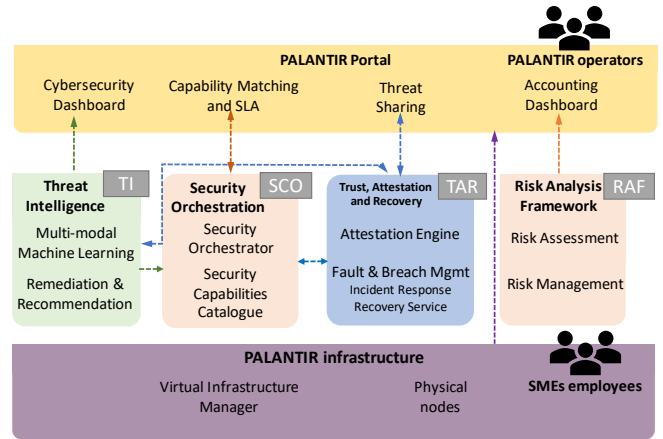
PALANTIR Portal

PALANTIR operators

Cybersecurity Dashboard

Capability Matching and SLA

Threat Sharing

Accounting Dashboard

Threat Intelligence

TI

Multi-modal Machine Learning

Remediation & Recommendation

Security Orchestration

SCO

Security Orchestrator

Security Capabilities Catalogue

Trust, Attestation and Recovery

TAR

Attestation Engine

Fault & Breach Mgmt

Incident Response

Recovery Service

Risk Analysis Framework

RAF

Risk Assessment

Risk Management

PALANTIR infrastructure

Virtual Infrastructure Manager

Physical nodes

SMEs employees